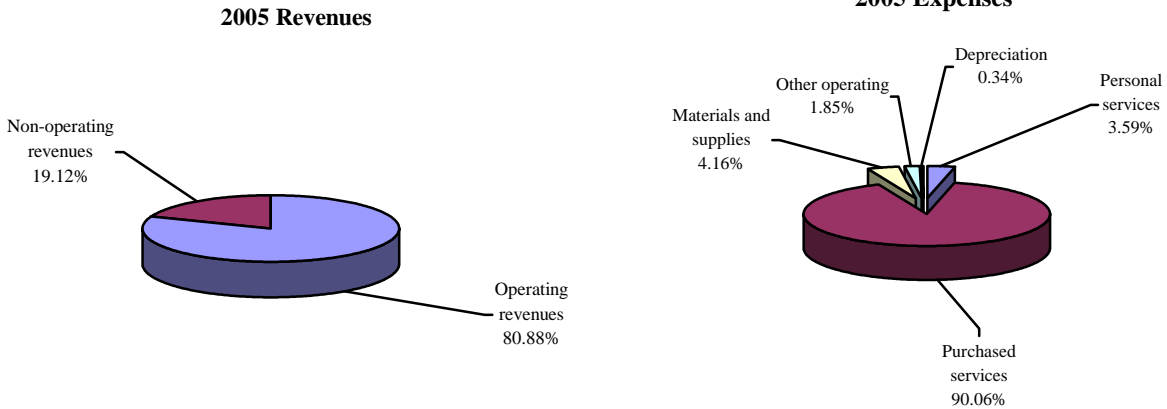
2005 Revenues

Non-operating revenues 19.12%

Operating revenues 80.88%

2005 Expenses

Depreciation 0.34%

Other operating 1.85%

Personal services 3.59%

Materials and supplies 4.16%

Purchased services 90.06%